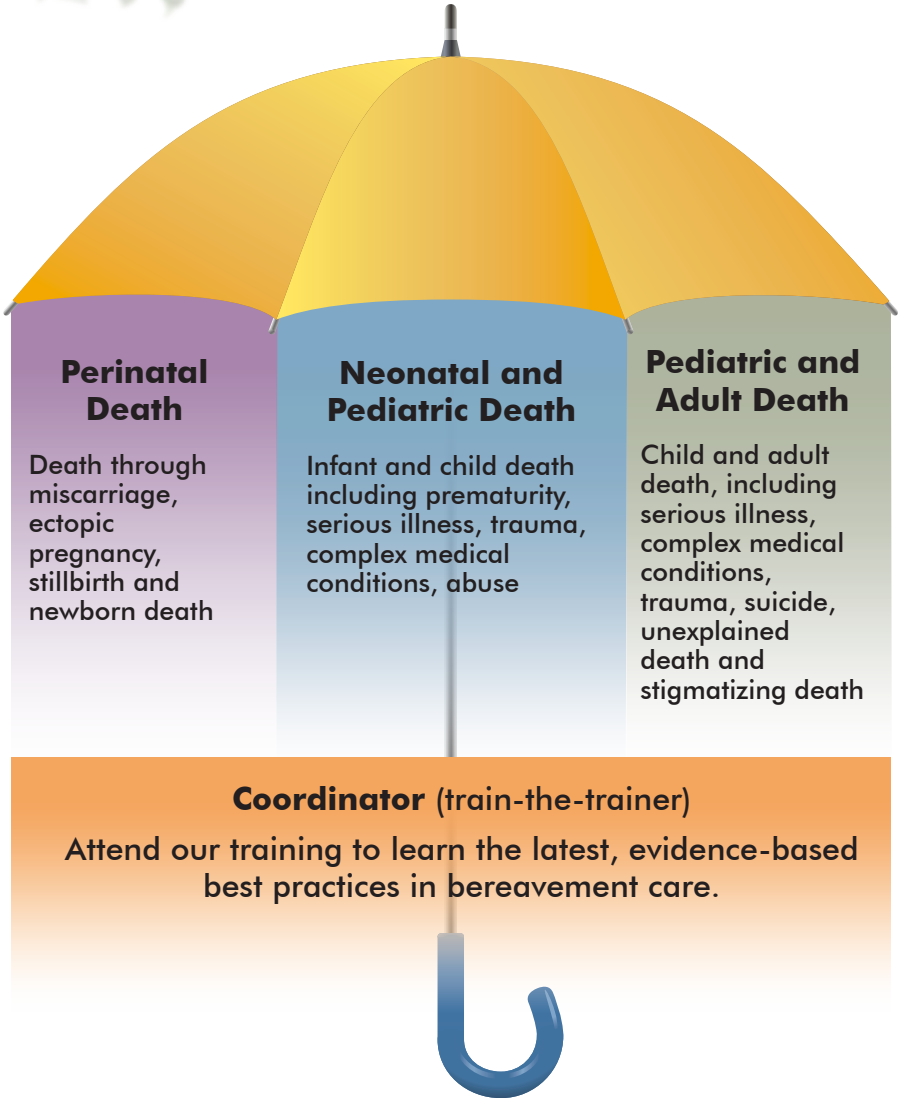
Perinatal Death

Death through miscarriage, ectopic pregnancy, stillbirth and newborn death

Neonatal and Pediatric Death

Infant and child death including prematurity, serious illness, trauma, complex medical conditions, abuse

Pediatric and Adult Death

Child and adult death, including serious illness, complex medical conditions, trauma, suicide, unexplained death and stigmatizing death

Coordinator (train-the-trainer)

Attend our training to learn the latest, evidence-based best practices in bereavement care.